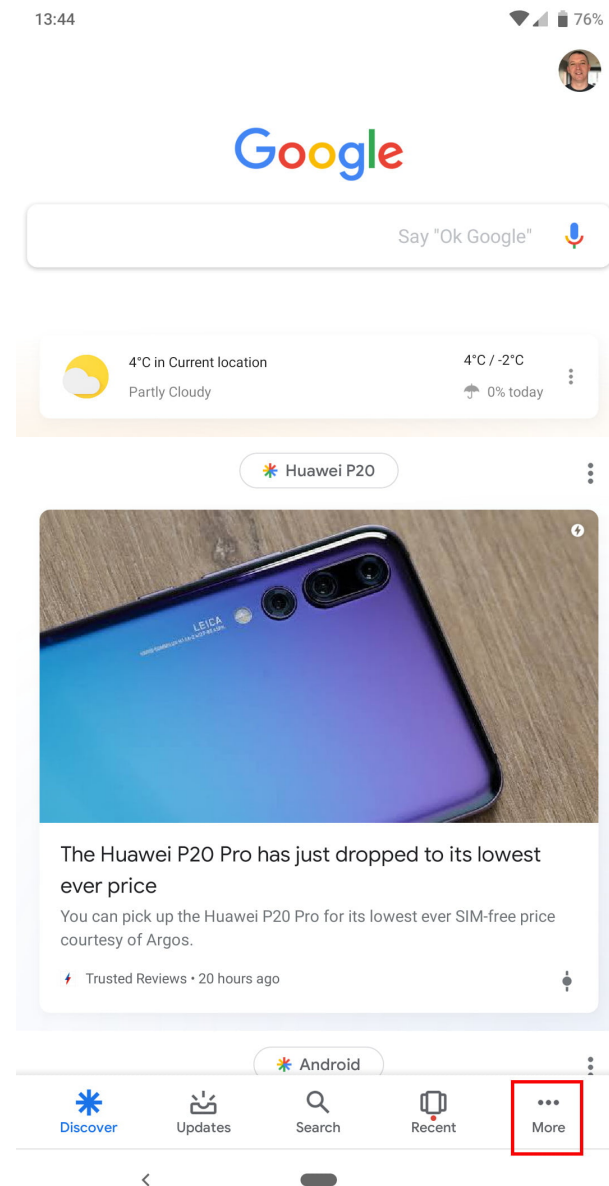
13:44

76%

Google

Say "Ok Google"

4°C in Current location
Partly Cloudy

4°C / -2°C
0% today

Huawei P20

LEICA

The Huawei P20 Pro has just dropped to its lowest ever price

You can pick up the Huawei P20 Pro for its lowest ever SIM-free price courtesy of Argos.

Trusted Reviews • 20 hours ago

Android

Discover
Updates
Search
Recent
More